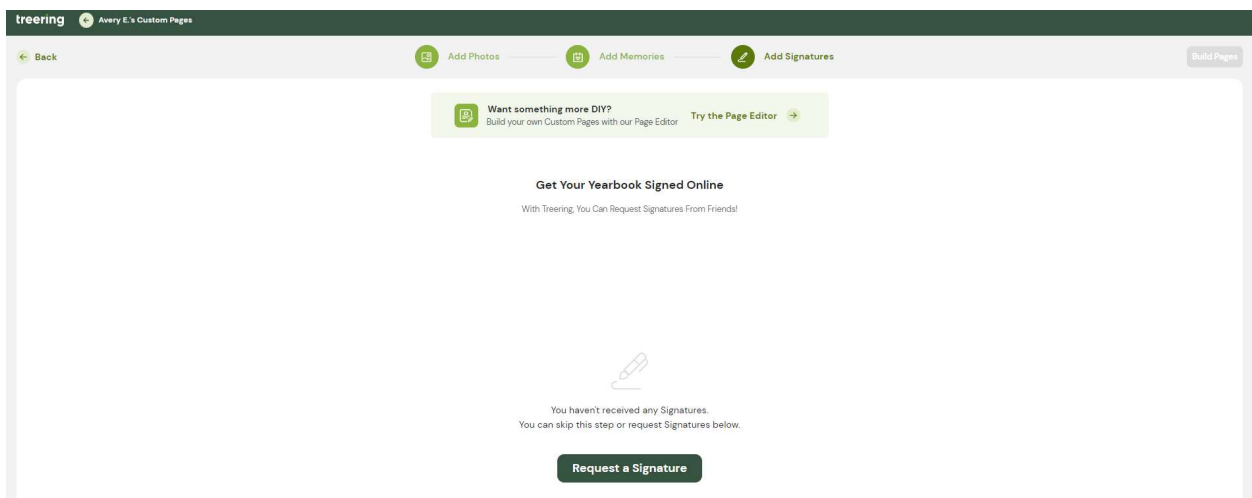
treering Avery E.'s Custom Pages

Back

Add Photos Add Memories Add Signatures

Build Pages

Want something more DIY?
Build your own Custom Pages with our Page Editor

Try the Page Editor

Get Your Yearbook Signed Online

With Treering, You Can Request Signatures From Friends!

You haven't received any Signatures.
You can skip this step or request Signatures below.

Request a Signature